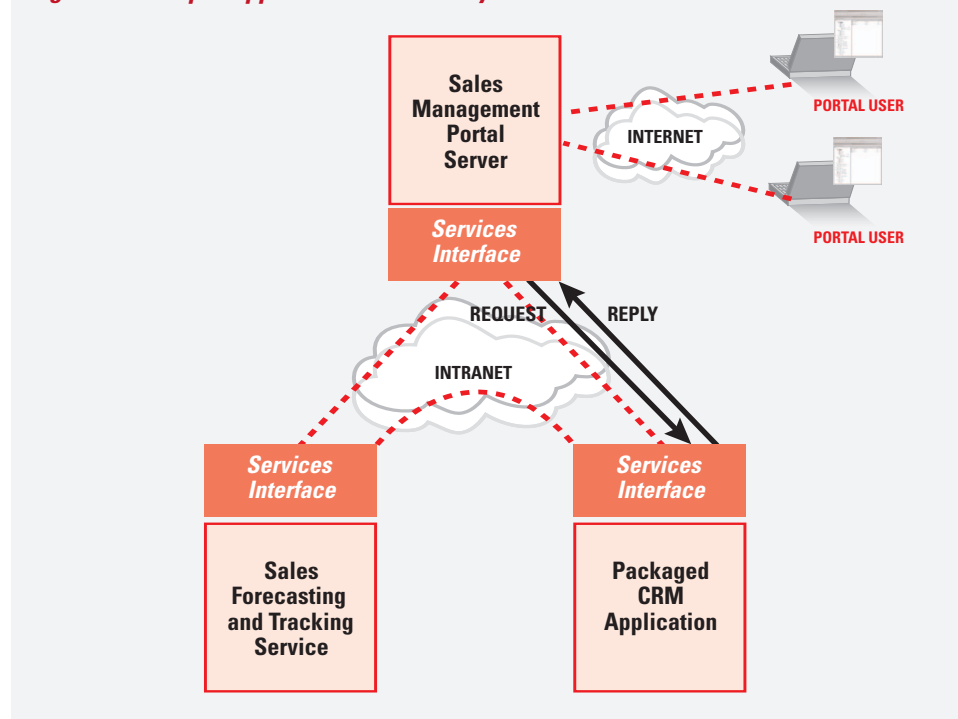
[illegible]

Sales Management Portal Server

Services Interface

INTERNET

PORTAL USER

PORTAL USER

REQUEST

REPLY

INTRANET

Services Interface

Services Interface

Sales Forecasting and Tracking Service

Packaged CRM Application